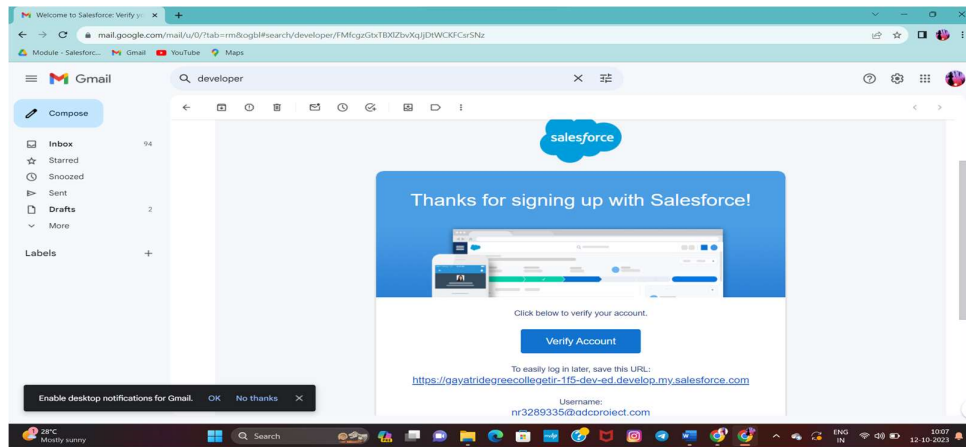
Welcome to Salesforce: Verify yo ×
+
mail.google.com/mail/u/0/?tab=rm&ogbl#search/developer/FMfcgzGtxTBXlZbvXqJjDtWCKFCsrSNz
Module - Salesforc... Gmail YouTube Maps

Gmail
developer

Compose
Inbox 94
Starred
Snoozed
Sent
Drafts 2
More
Labels +

salesforce

Thanks for signing up with Salesforce!

Click below to verify your account.

Verify Account

To easily log in later, save this URL:
https://gayatridegreecollegetir-1f5-dev-ed.develop.my.salesforce.com

Username:
nr3289335@adcproject.com

Enable desktop notifications for Gmail. OK No thanks ×

28°C
Mostly sunny
Search
ENG IN
10:07
12-10-2023